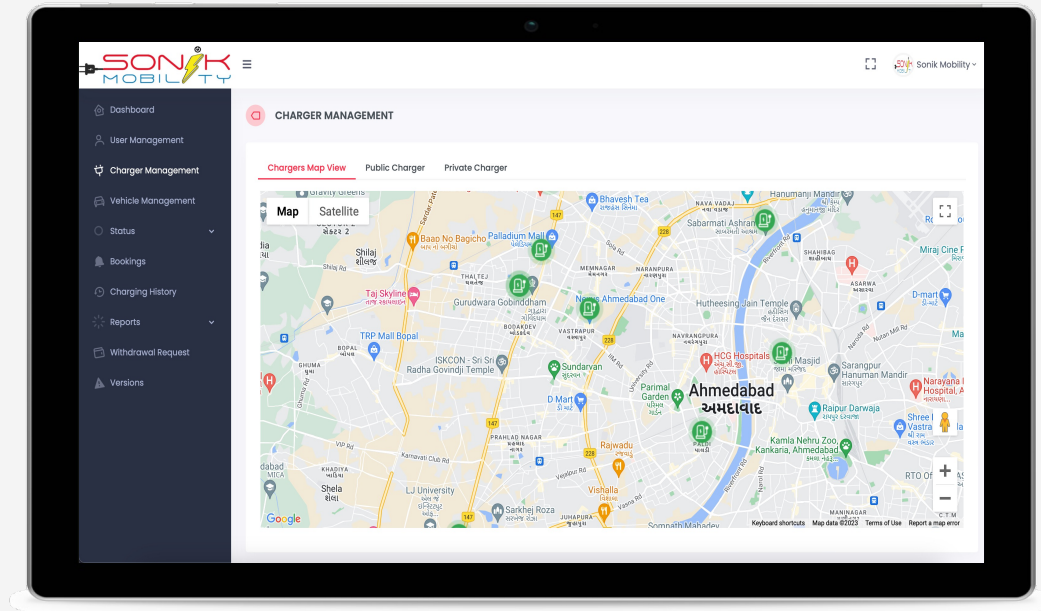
SONIK MOBILITY

Sonik Mobility

Dashboard
User Management
Charger Management
Vehicle Management
Status
Bookings
Charging History
Reports
Withdrawal Request
Versions

CHARGER MANAGEMENT

Chargers Map View
Public Charger
Private Charger

Map
Satellite

Gravity Greens
Bhavesh Tea
Hanumanji Mandir
NAVA VADAJ
Sabarmati Ashram
Shilaj
Baao No Bagicho
Palladium Mall
SHAHIBAG
Miraj Cine
THALTEJ
MEMNAGAR
NARANPURA
ASARWA
Taj Skyline
Gurudwara Gobinddham
Nexus Ahmedabad One
Hutheesing Jain Temple
D-mart
BODAKDEV
VASTRAPUR
NAVRANGPURA
TRP Mall Bopal
BOPAL
ISKCON - Sri Sri Radha Govindji Temple
HCG Hospitals
Masjid
Sarangpur Hanuman Mandir
Sundarvan
Parimal Garden
Ahmedabad
અમદાવાદ
Narayana Hospital
D Mart
Raipur Darwaja
Shree
PRAHLAD NAGAR
Rajwadu
Kamla Nehru Zoo, Kankaria, Ahmedabad
Karnavati Club Rd
Shela
LJ University
Vishalla
RTO
Sarkhej Roza
JUHAPURA
Somnath Mahadev
MANINAGAR
Google
Keyboard shortcuts
Map data ©2023
Terms of Use
Report a map error